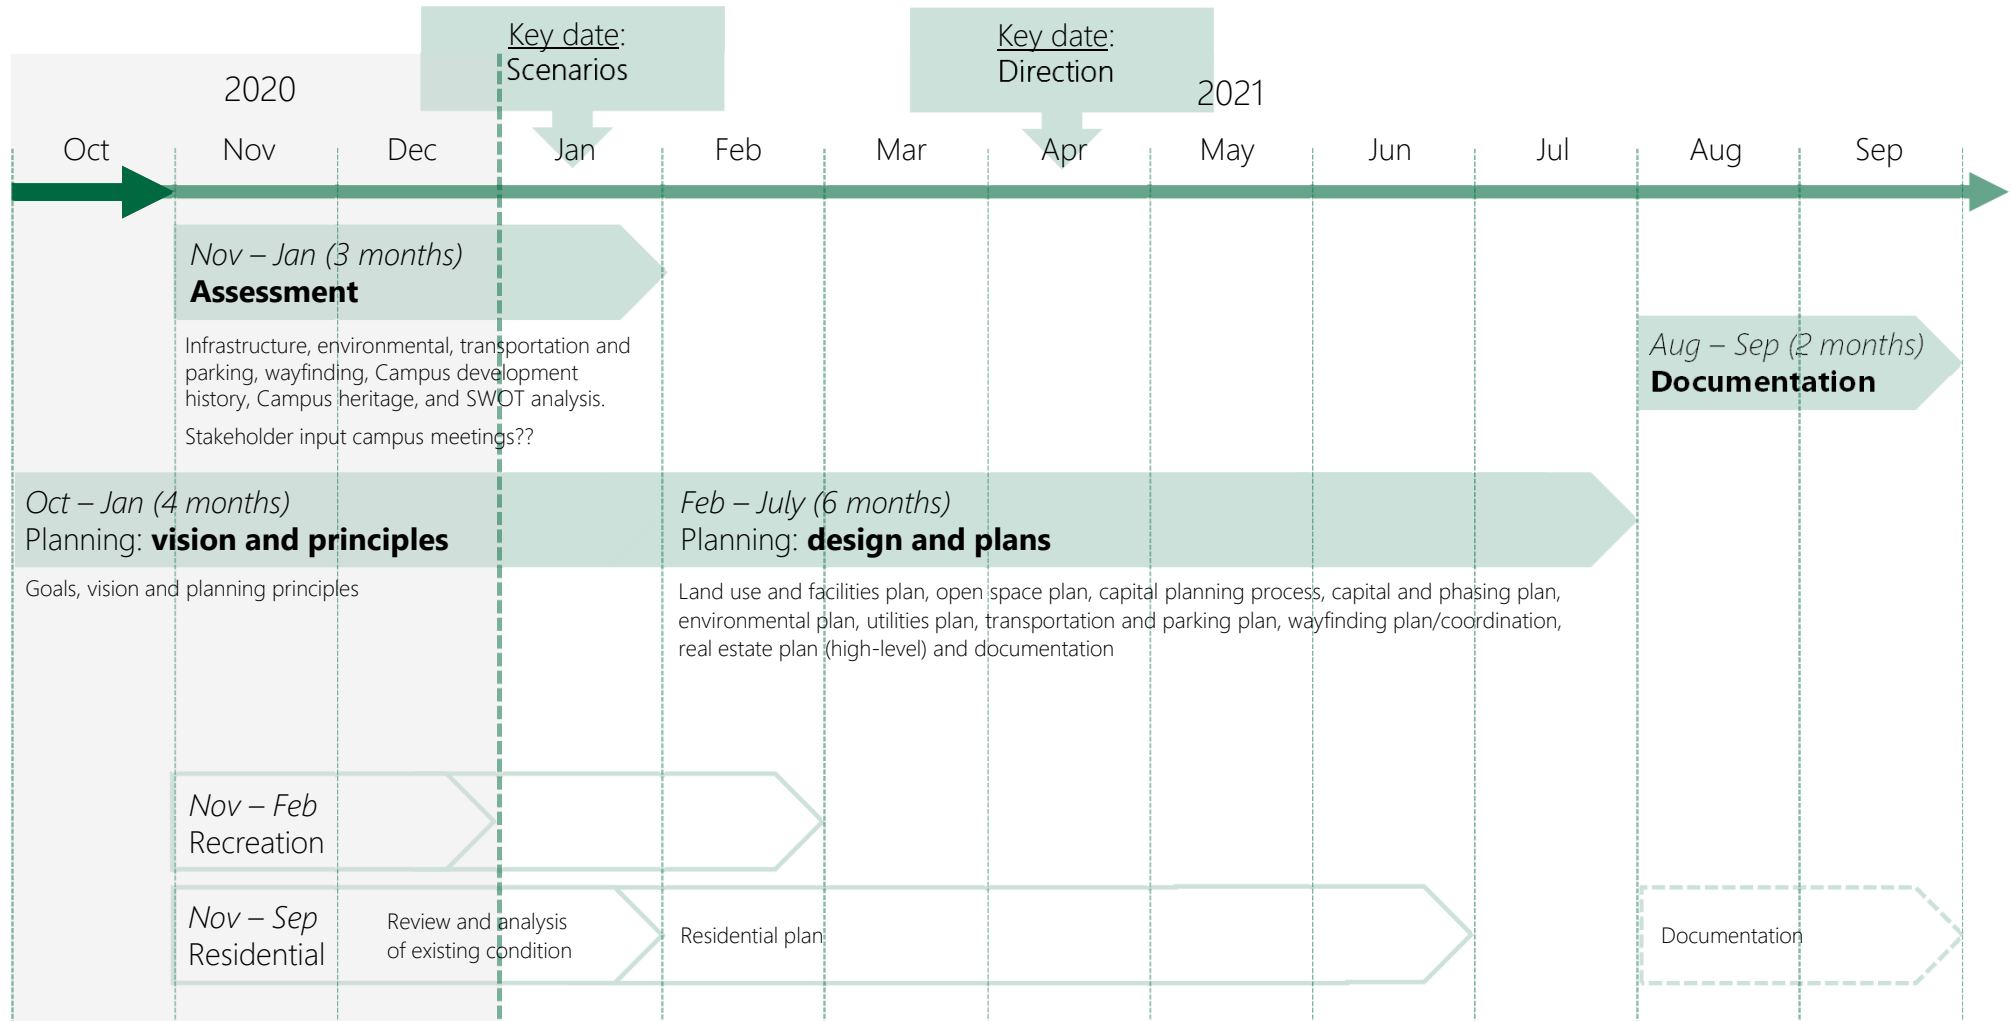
Key date:
Scenarios

Key date:
Direction

2020

2021

Oct Nov Dec Jan Feb Mar Apr May Jun Jul Aug Sep

Nov – Jan (3 months)
**Assessment**

Infrastructure, environmental, transportation and parking, wayfinding, Campus development history, Campus heritage, and SWOT analysis.

Stakeholder input campus meetings??

Aug – Sep (2 months)
**Documentation**

Oct – Jan (4 months)
Planning: **vision and principles**

Goals, vision and planning principles

Feb – July (6 months)
Planning: **design and plans**

Land use and facilities plan, open space plan, capital planning process, capital and phasing plan, environmental plan, utilities plan, transportation and parking plan, wayfinding plan/coordination, real estate plan (high-level) and documentation

Nov – Feb
Recreation

Nov – Sep
Residential

Review and analysis of existing condition

Residential plan

Documentation